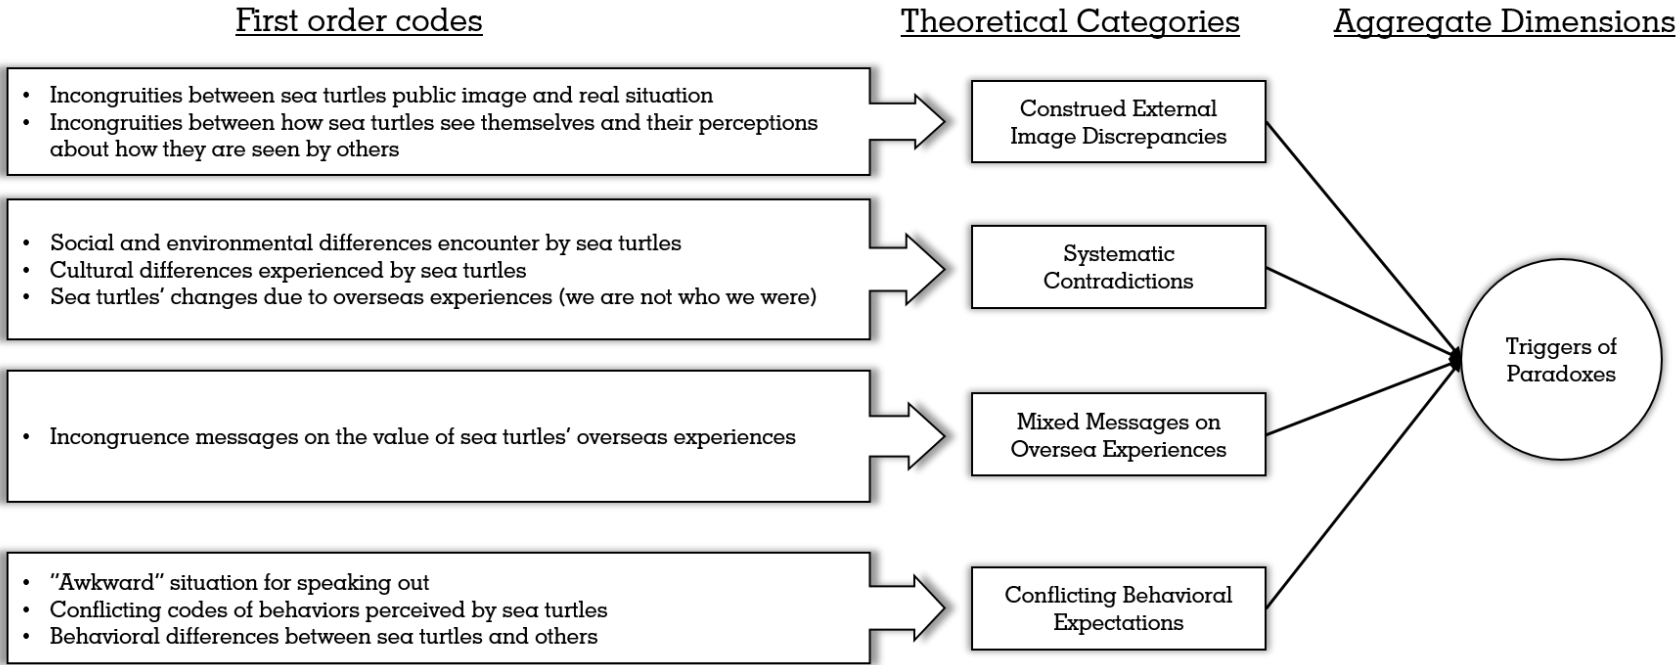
First order codes

Theoretical Categories

Aggregate Dimensions

• Incongruities between sea turtles public image and real situation
• Incongruities between how sea turtles see themselves and their perceptions about how they are seen by others

Construed External Image Discrepancies

• Social and environmental differences encounter by sea turtles
• Cultural differences experienced by sea turtles
• Sea turtles' changes due to overseas experiences (we are not who we were)

Systematic Contradictions

• Incongruence messages on the value of sea turtles' overseas experiences

Mixed Messages on Oversea Experiences

• "Awkward" situation for speaking out
• Conflicting codes of behaviors perceived by sea turtles
• Behavioral differences between sea turtles and others

Conflicting Behavioral Expectations

Triggers of Paradoxes